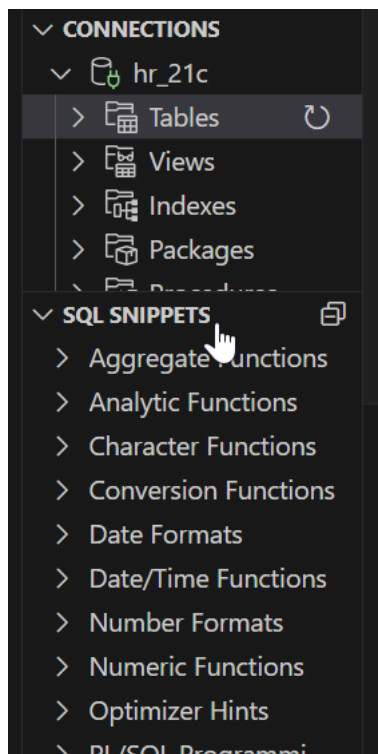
CONNECTIONS
hr_21c
Tables
Views
Indexes
Packages
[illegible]
SQL SNIPPETS
Aggregate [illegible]unctions
Analytic Functions
Character Functions
Conversion Functions
Date Formats
Date/Time Functions
Number Formats
Numeric Functions
Optimizer Hints
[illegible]